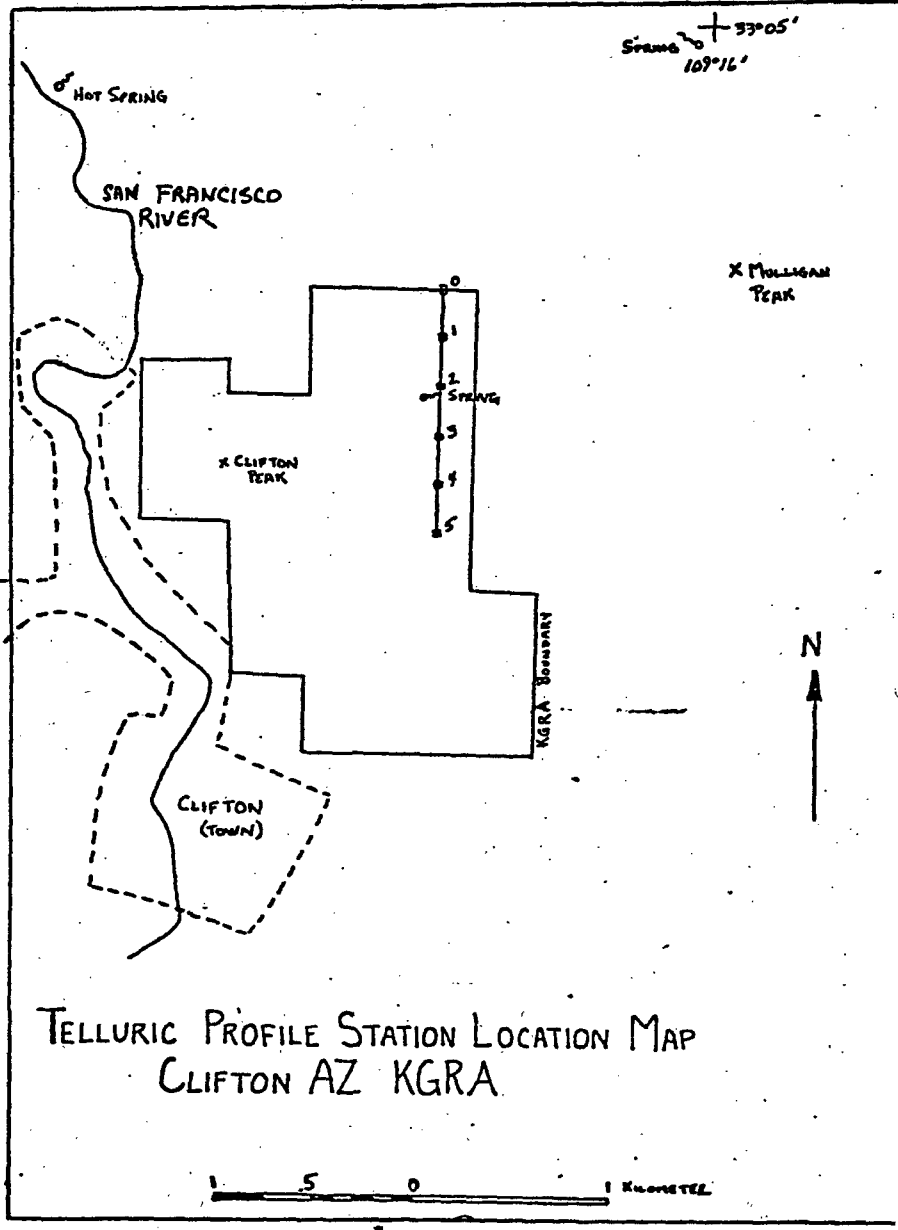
Spring 33°05'
109°16'

Hot Spring

SAN FRANCISCO RIVER

0
1
2
Spring
3
4
5

X Mulligan Peak

x Clifton Peak

KGRA Boundary

N

Clifton (Town)

Telluric Profile Station Location Map
Clifton AZ KGRA

1 .5 0 1 Kilometer